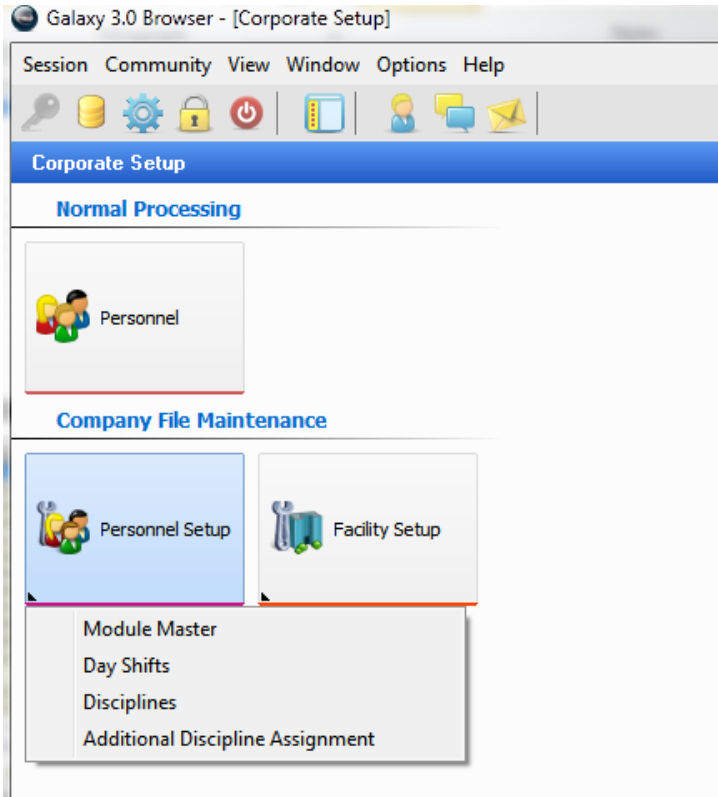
Galaxy 3.0 Browser - [Corporate Setup]

Session Community View Window Options Help

Corporate Setup

Normal Processing

Personnel

Company File Maintenance

Personnel Setup

Facility Setup

Module Master
Day Shifts
Disciplines
Additional Discipline Assignment